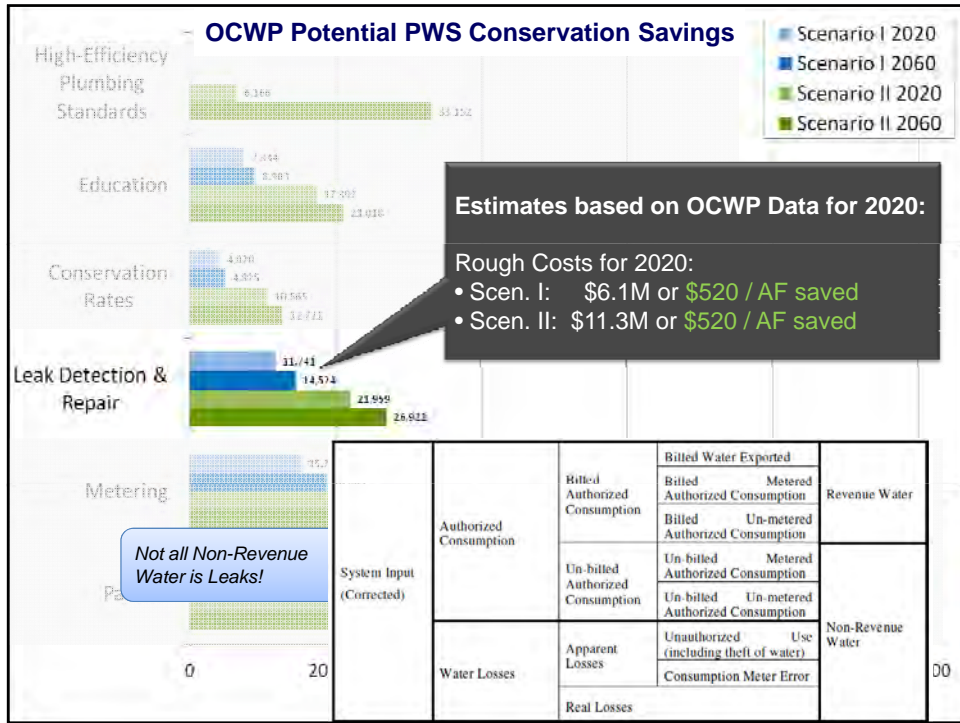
OCWP Potential PWS Conservation Savings

Scenario I 2020
Scenario I 2060
Scenario II 2020
Scenario II 2060

High-Efficiency Plumbing Standards
6,166
33,152

Education
7,464
8,901
17,592
23,016

Conservation Rates
4,020
4,815
10,565
12,711

Leak Detection & Repair
11,741
14,574
21,959
26,922

Metering
35,2

Pa

0
20
00

Estimates based on OCWP Data for 2020:

Rough Costs for 2020:
• Scen. I: $6.1M or $520 / AF saved
• Scen. II: $11.3M or $520 / AF saved

Not all Non-Revenue Water is Leaks!

| System Input (Corrected) | Authorized Consumption | Billed Authorized Consumption | Billed Water Exported | Revenue Water |
|---|---|---|---|---|
| | | | Billed Metered Authorized Consumption | |
| | | | Billed Un-metered Authorized Consumption | |
| | | Un-billed Authorized Consumption | Un-billed Metered Authorized Consumption | Non-Revenue Water |
| | | | Un-billed Un-metered Authorized Consumption | |
| | Water Losses | Apparent Losses | Unauthorized Use (including theft of water) | |
| | | | Consumption Meter Error | |
| | | Real Losses | | |